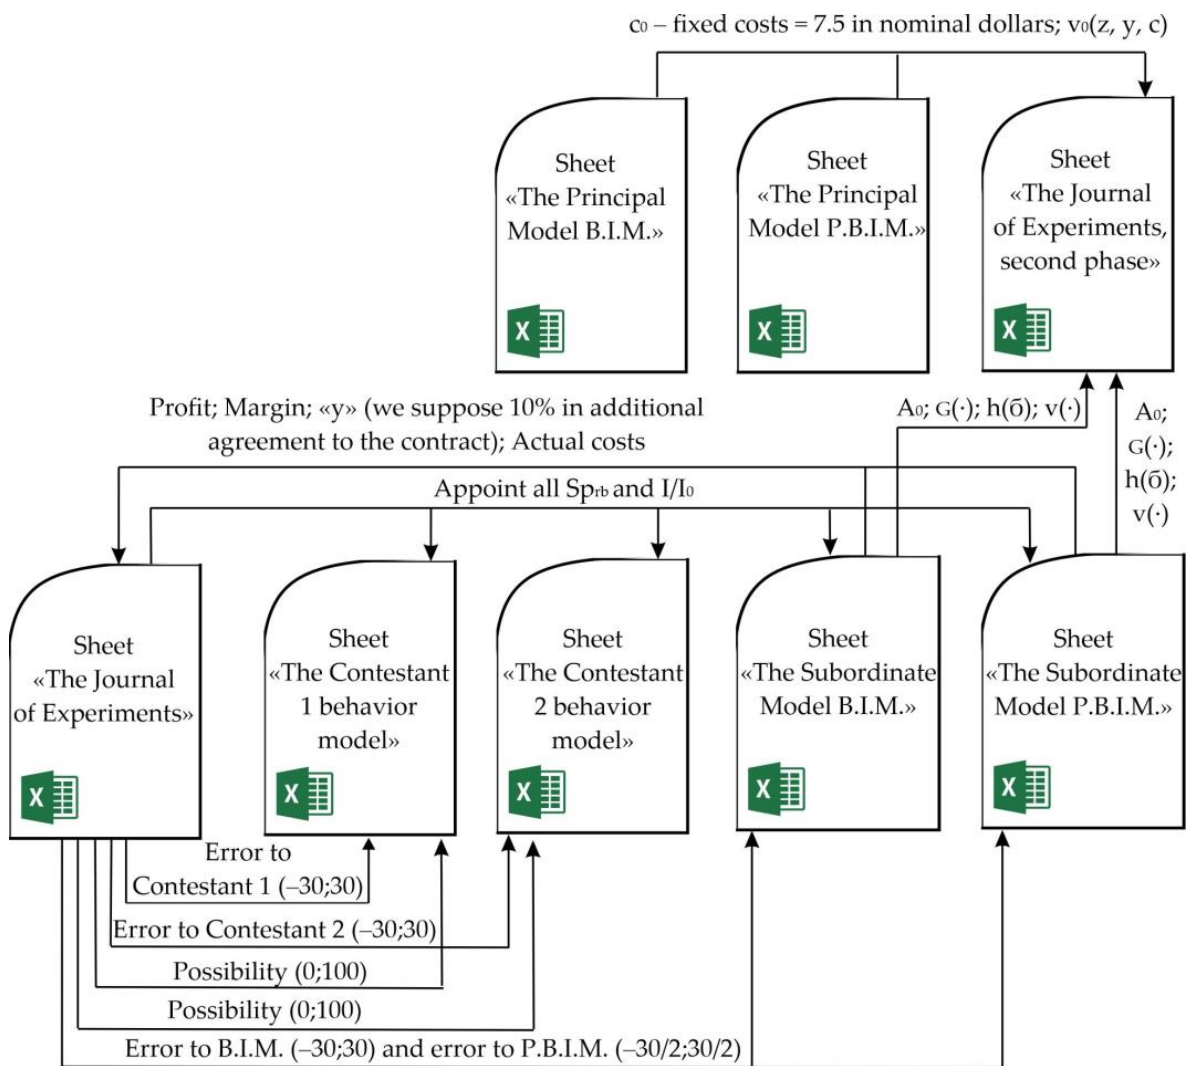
$c_0$ – fixed costs = 7.5 in nominal dollars; $v_0(z, y, c)$

Sheet «The Principal Model B.I.M.»

Sheet «The Principal Model P.B.I.M.»

Sheet «The Journal of Experiments, second phase»

Profit; Margin; «y» (we suppose 10% in additional agreement to the contract); Actual costs

$A_0$; $G(\cdot)$; $h(\bar{o})$; $v(\cdot)$

$A_0$; $G(\cdot)$; $h(\bar{o})$; $v(\cdot)$

Appoint all $Sp_{rb}$ and $I/I_0$

Sheet «The Journal of Experiments»

Sheet «The Contestant 1 behavior model»

Sheet «The Contestant 2 behavior model»

Sheet «The Subordinate Model B.I.M.»

Sheet «The Subordinate Model P.B.I.M.»

Error to Contestant 1 (–30;30)

Error to Contestant 2 (–30;30)

Possibility (0;100)

Possibility (0;100)

Error to B.I.M. (–30;30) and error to P.B.I.M. (–30/2;30/2)